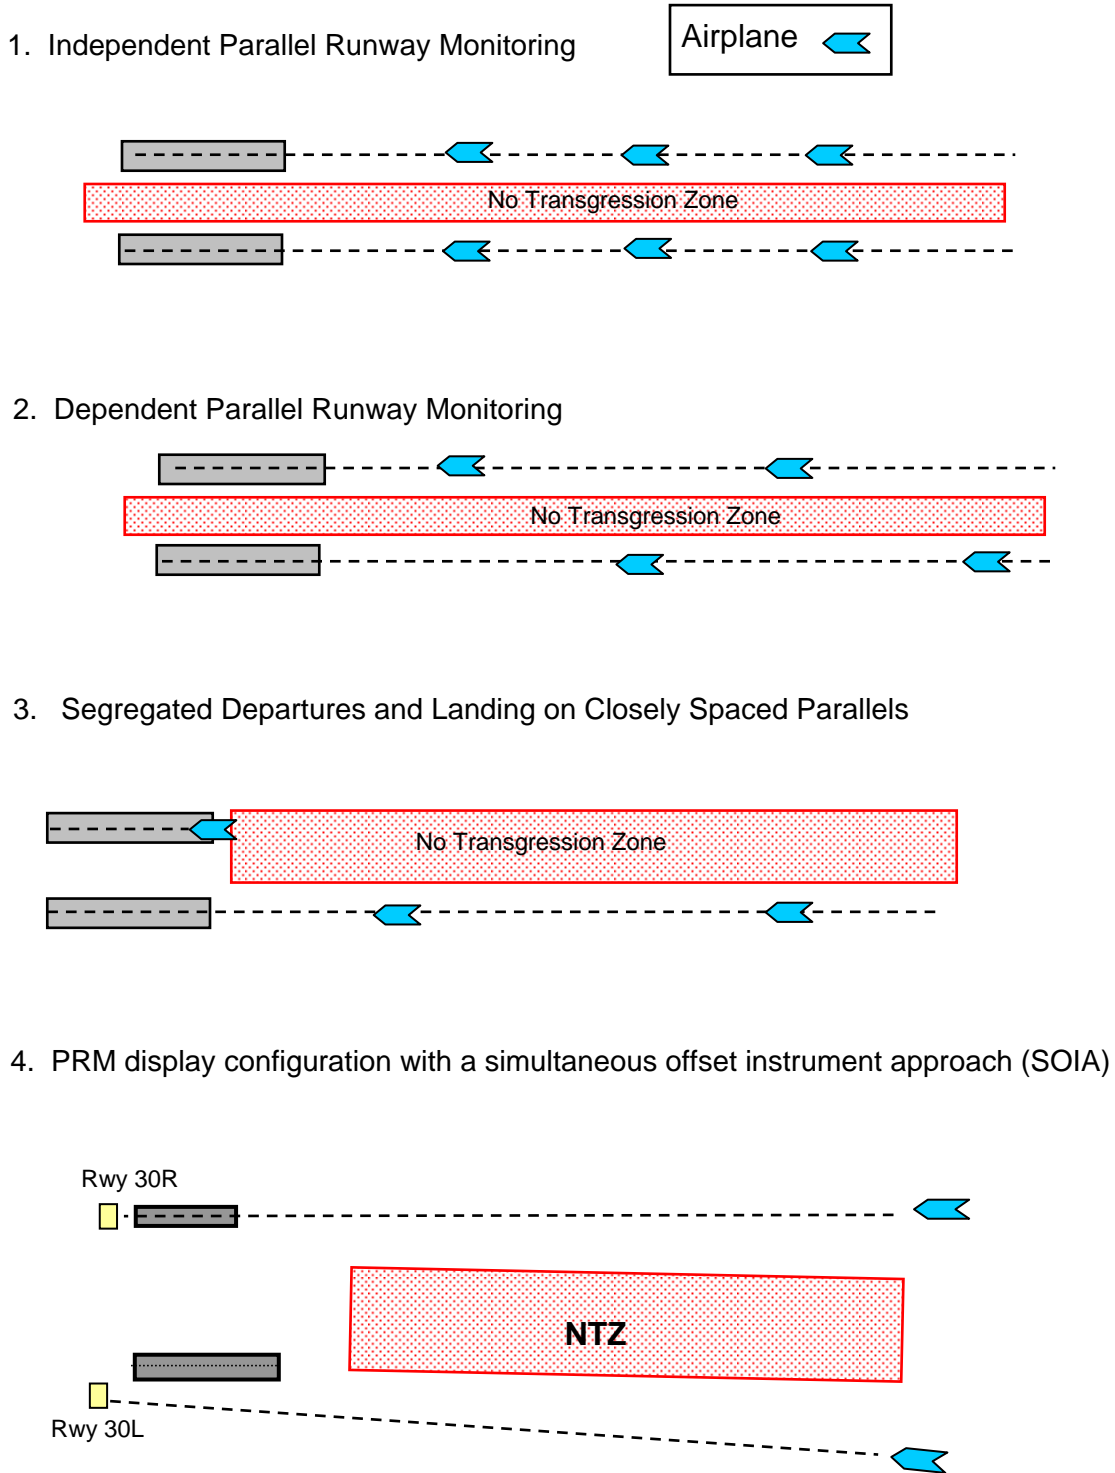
1. Independent Parallel Runway Monitoring

Airplane

No Transgression Zone

2. Dependent Parallel Runway Monitoring

No Transgression Zone

3. Segregated Departures and Landing on Closely Spaced Parallels

No Transgression Zone

4. PRM display configuration with a simultaneous offset instrument approach (SOIA)

Rwy 30R

NTZ

Rwy 30L